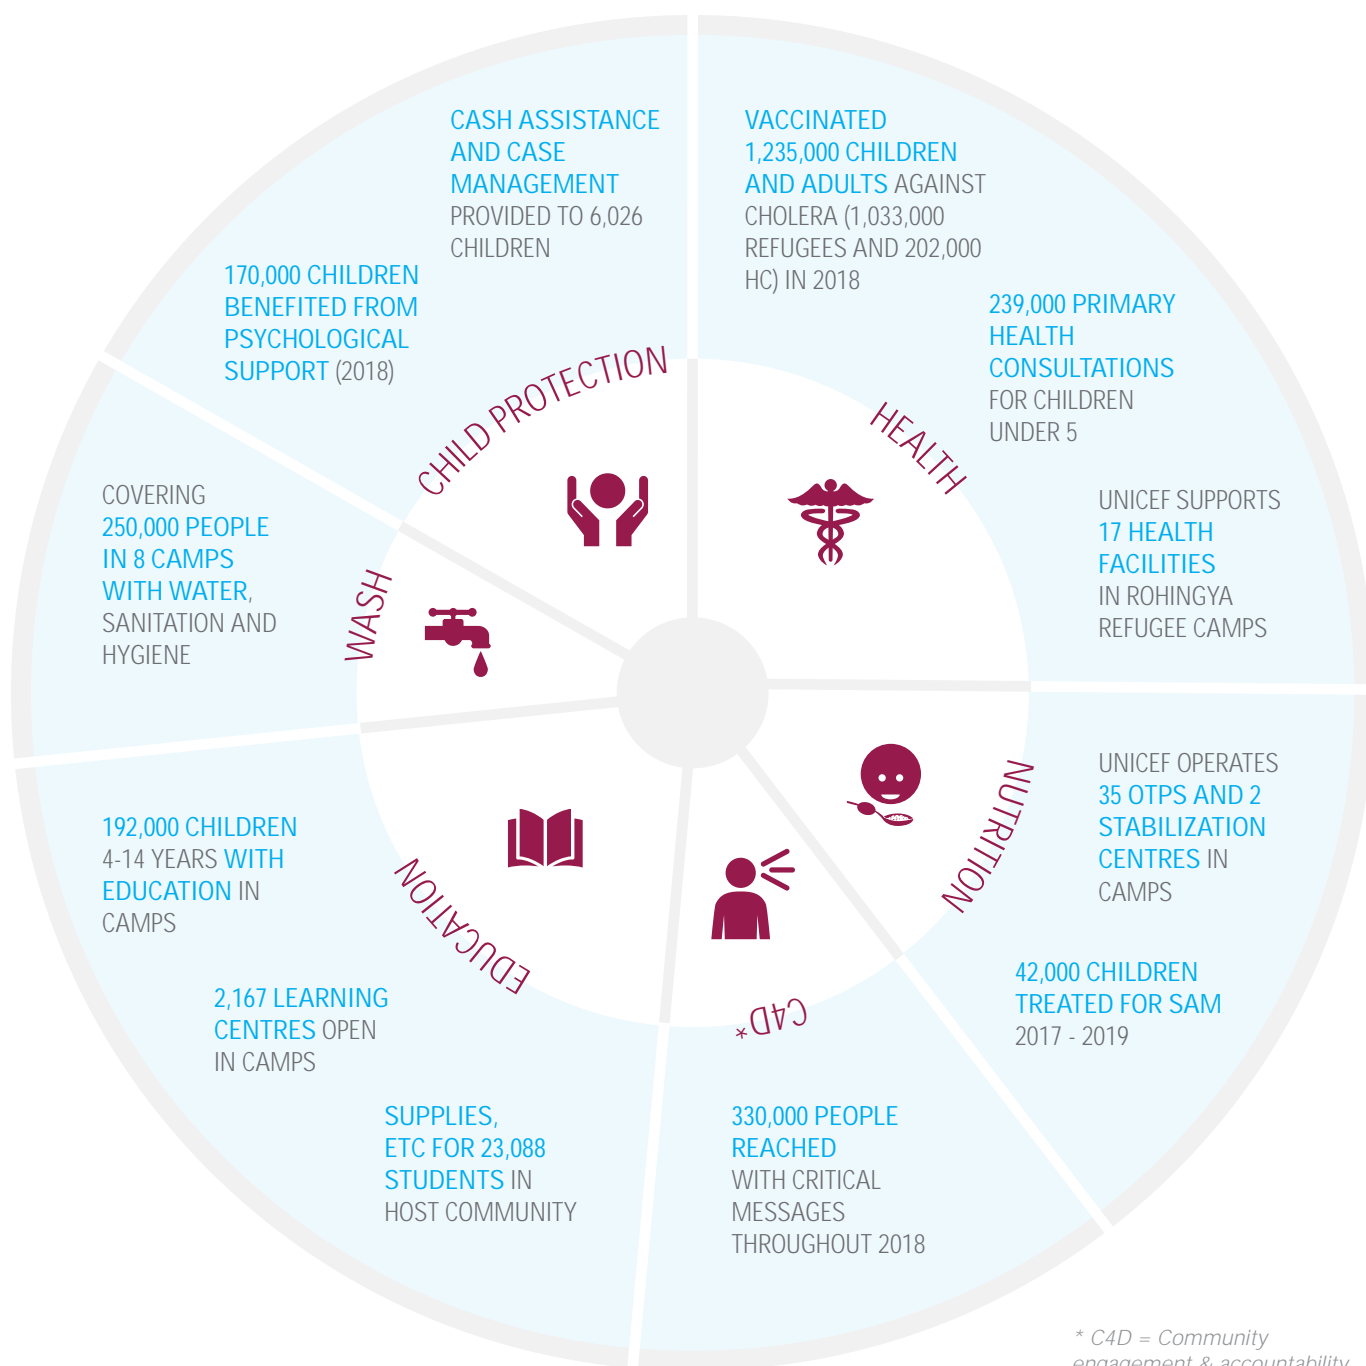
CASH ASSISTANCE AND CASE MANAGEMENT PROVIDED TO 6,026 CHILDREN

170,000 CHILDREN BENEFITED FROM PSYCHOLOGICAL SUPPORT (2018)

CHILD PROTECTION

VACCINATED 1,235,000 CHILDREN AND ADULTS AGAINST CHOLERA (1,033,000 REFUGEES AND 202,000 HC) IN 2018

239,000 PRIMARY HEALTH CONSULTATIONS FOR CHILDREN UNDER 5

HEALTH

UNICEF SUPPORTS 17 HEALTH FACILITIES IN ROHINGYA REFUGEE CAMPS

COVERING 250,000 PEOPLE IN 8 CAMPS WITH WATER, SANITATION AND HYGIENE

WASH

UNICEF OPERATES 35 OTPS AND 2 STABILIZATION CENTRES IN CAMPS

NUTRITION

42,000 CHILDREN TREATED FOR SAM 2017 - 2019

192,000 CHILDREN 4-14 YEARS WITH EDUCATION IN CAMPS

EDUCATION

2,167 LEARNING CENTRES OPEN IN CAMPS

SUPPLIES, ETC FOR 23,088 STUDENTS IN HOST COMMUNITY

C4D*

330,000 PEOPLE REACHED WITH CRITICAL MESSAGES THROUGHOUT 2018

* C4D = Community engagement & accountability